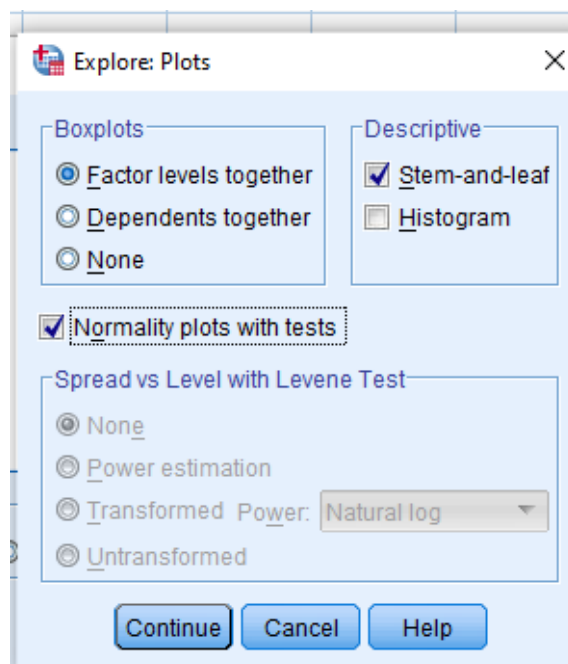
Explore: Plots

Boxplots
Factor levels together
Dependents together
None

Descriptive
Stem-and-leaf
Histogram

Normality plots with tests

Spread vs Level with Levene Test
None
Power estimation
Transformed Power: Natural log
Untransformed

Continue
Cancel
Help